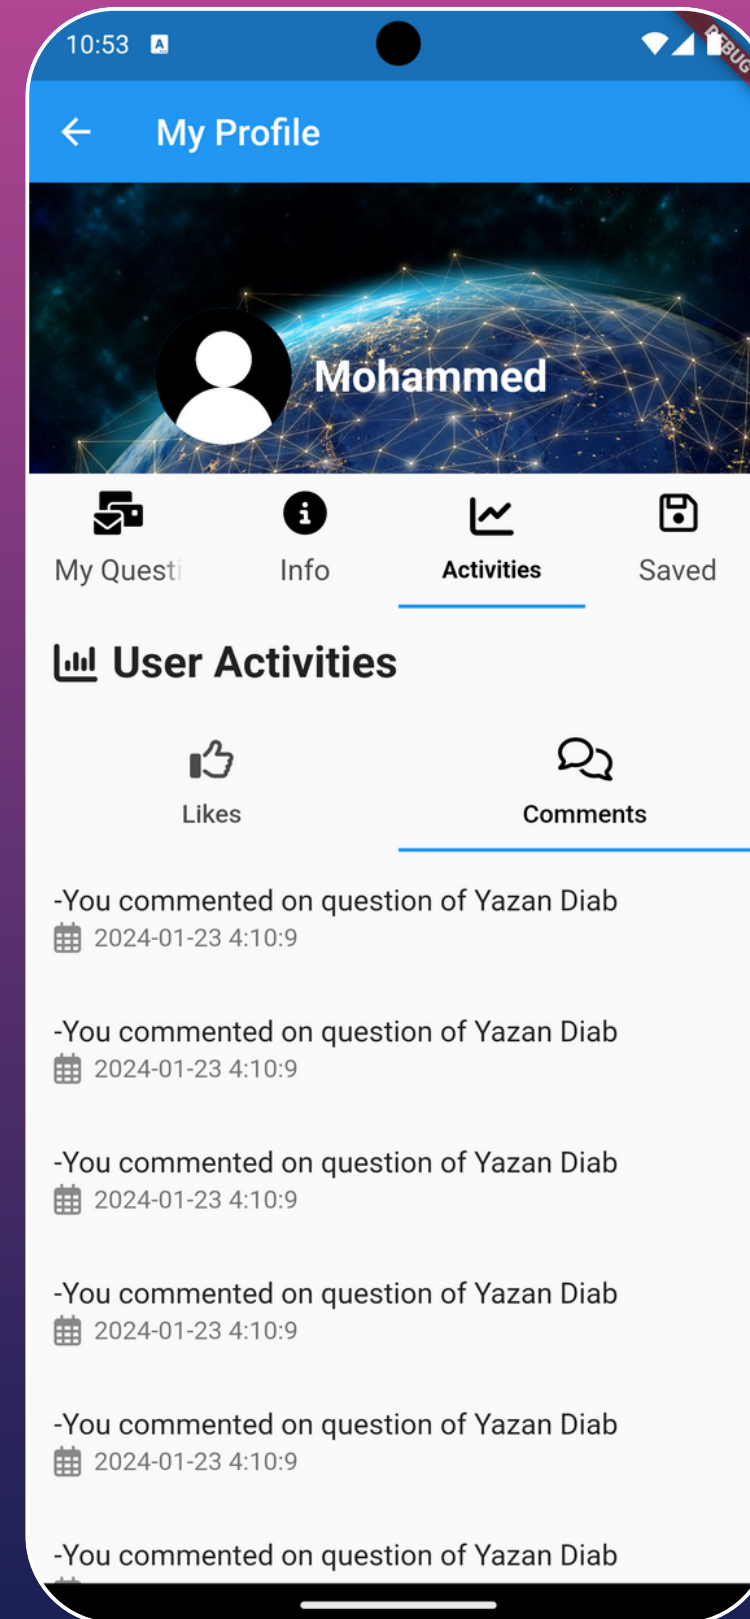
10:53

DEBUG

My Profile

Mohammed

My Questi

Info

Activities

Saved

User Activities

Likes

Comments

-You commented on question of Yazan Diab
2024-01-23 4:10:9

-You commented on question of Yazan Diab
2024-01-23 4:10:9

-You commented on question of Yazan Diab
2024-01-23 4:10:9

-You commented on question of Yazan Diab
2024-01-23 4:10:9

-You commented on question of Yazan Diab
2024-01-23 4:10:9

-You commented on question of Yazan Diab